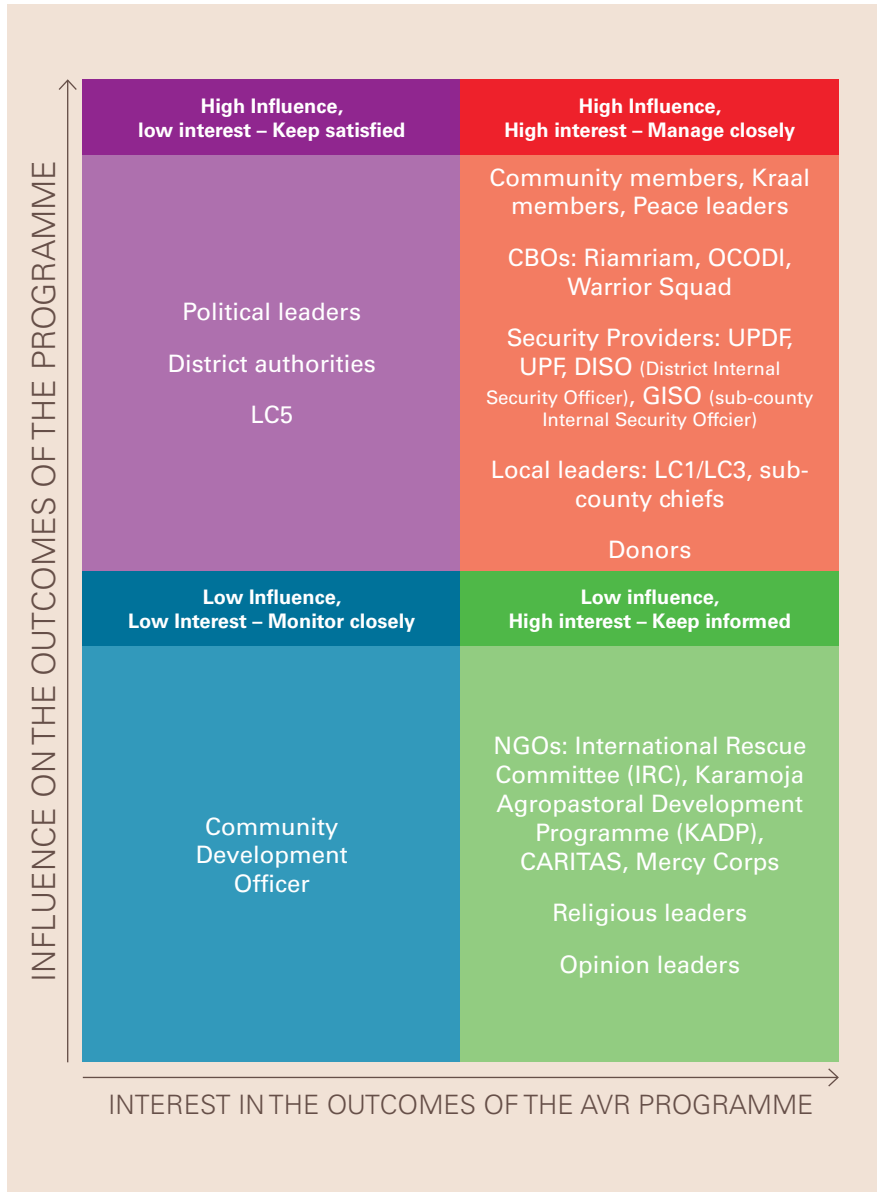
INFLUENCE ON THE OUTCOMES OF THE PROGRAMME

| High Influence, low interest – Keep satisfied | High Influence, High interest – Manage closely |
|---|---|
| Political leaders<br>District authorities<br>LC5 | Community members, Kraal members, Peace leaders<br>CBOs: Riamriam, OCODI, Warrior Squad<br>Security Providers: UPDF, UPF, DISO (District Internal Security Officer), GISO (sub-county Internal Security Offcier)<br>Local leaders: LC1/LC3, sub-county chiefs<br>Donors |
| **Low Influence, Low Interest – Monitor closely** | **Low influence, High interest – Keep informed** |
| Community Development Officer | NGOs: International Rescue Committee (IRC), Karamoja Agropastoral Development Programme (KADP), CARITAS, Mercy Corps<br>Religious leaders<br>Opinion leaders |

INTEREST IN THE OUTCOMES OF THE AVR PROGRAMME